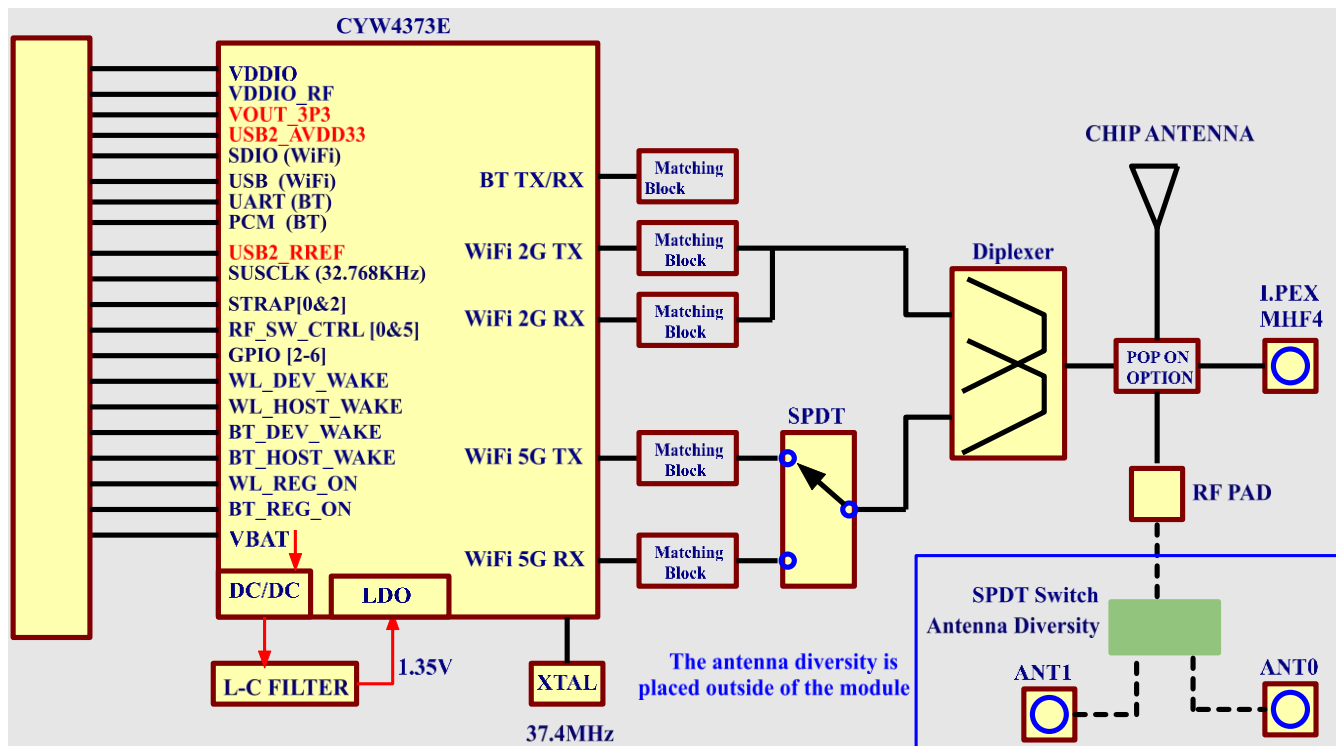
CYW4373E

VDDIO
VDDIO_RF
VOUT_3P3
USB2_AVDD33
SDIO (WiFi)
USB (WiFi)
UART (BT)
PCM (BT)
USB2_RREF
SUSCLK (32.768KHz)
STRAP[0&2]
RF_SW_CTRL [0&5]
GPIO [2-6]
WL_DEV_WAKE
WL_HOST_WAKE
BT_DEV_WAKE
BT_HOST_WAKE
WL_REG_ON
BT_REG_ON
VBAT

BT TX/RX
WiFi 2G TX
WiFi 2G RX
WiFi 5G TX
WiFi 5G RX

DC/DC
LDO
L-C FILTER
1.35V
XTAL
37.4MHz

Matching Block
Matching Block
Matching Block
Matching Block
Matching Block

SPDT
Diplexer
CHIP ANTENNA
POP ON OPTION
I.PEX MHF4
RF PAD

SPDT Switch Antenna Diversity
ANT1
ANT0

The antenna diversity is placed outside of the module